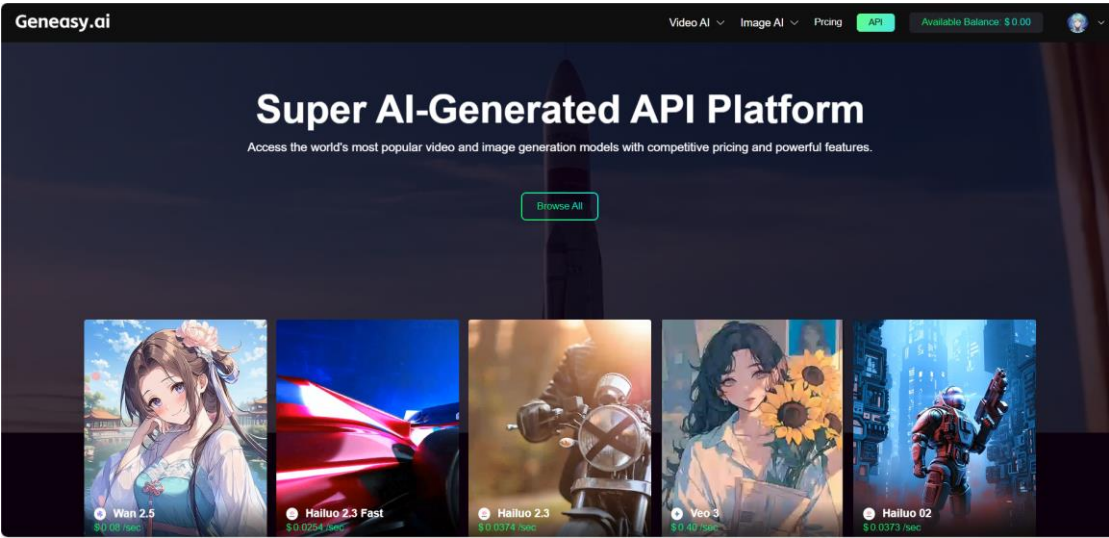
Geneasy.ai

Video AI Image AI Pricing API Available Balance: $ 0.00

Super AI-Generated API Platform

Access the world's most popular video and image generation models with competitive pricing and powerful features.

Browse All

Wan 2.5
$ 0.08 /sec

Hailuo 2.3 Fast
$ 0.0254 /sec

Hailuo 2.3
$ 0.0374 /sec

Veo 3
$ 0.40 /sec

Hailuo 02
$ 0.0373 /sec